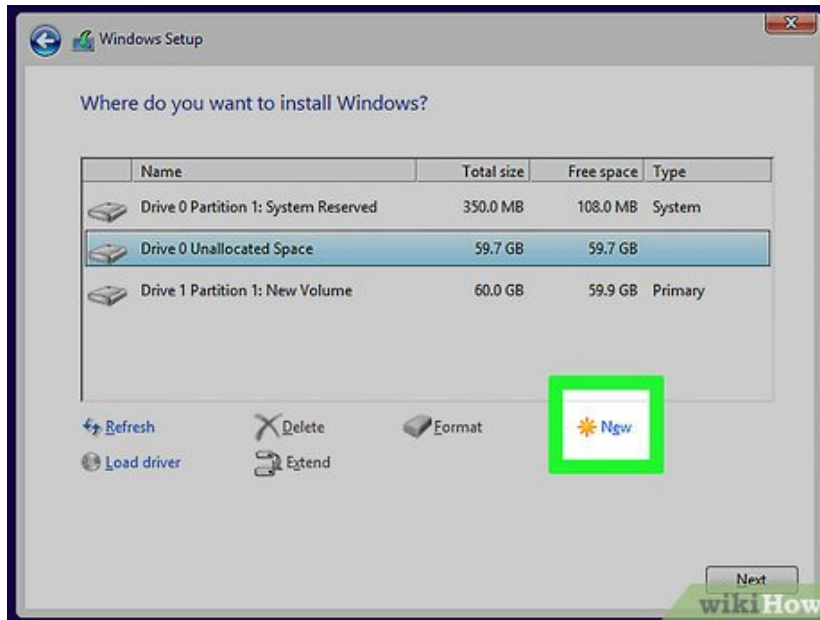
Windows Setup

Where do you want to install Windows?

| Name | Total size | Free space | Type |
|---|---|---|---|
| Drive 0 Partition 1: System Reserved | 350.0 MB | 108.0 MB | System |
| Drive 0 Unallocated Space | 59.7 GB | 59.7 GB | |
| Drive 1 Partition 1: New Volume | 60.0 GB | 59.9 GB | Primary |

Refresh
Delete
Format
New
Load driver
Extend

Next

wikiHow